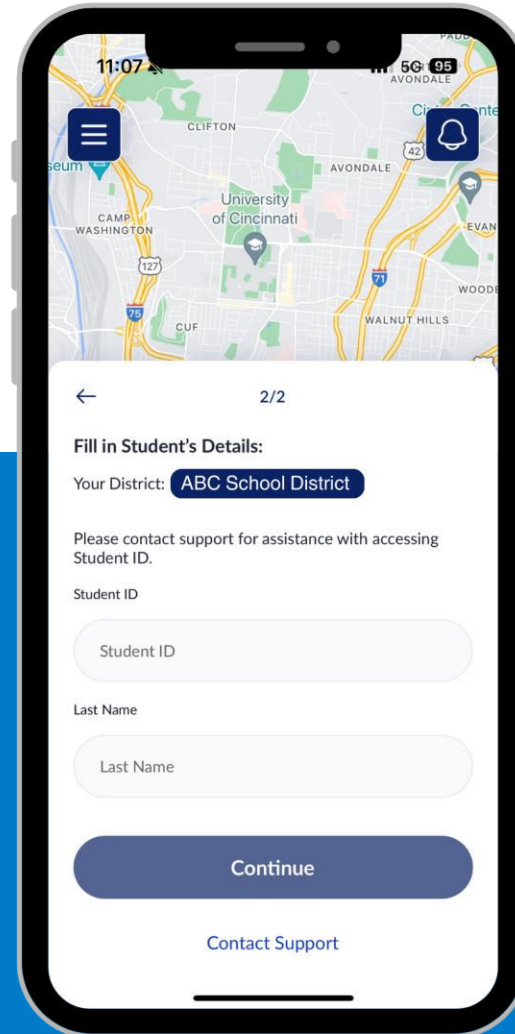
11:07
5G 95
AVONDALE
CLIFTON
AVONDALE
seum
CAMP WASHINGTON
University of Cincinnati
127
42
71
75
EVAN
WOOD
CUF
WALNUT HILLS

←
2/2

Fill in Student's Details:

Your District: ABC School District

Please contact support for assistance with accessing Student ID.

Student ID

Student ID

Last Name

Last Name

Continue

Contact Support